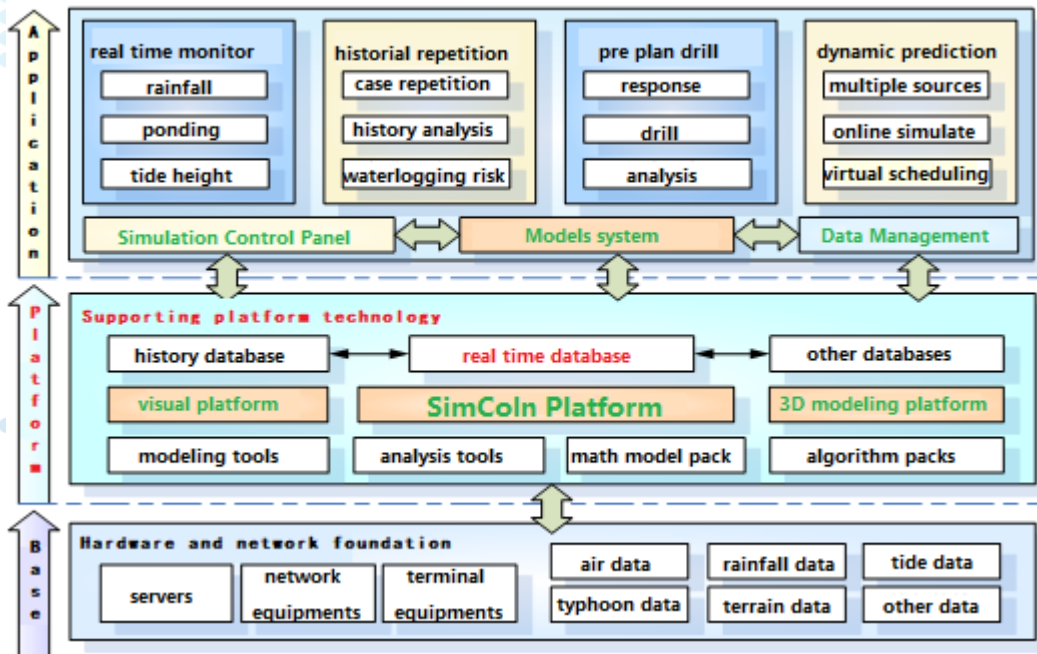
Application

real time monitor
rainfall
ponding
tide height

historial repetition
case repetition
history analysis
waterlogging risk

pre plan drill
response
drill
analysis

dynamic prediction
multiple sources
online simulate
virtual scheduling

Simulation Control Panel
Models system
Data Management

Platform

Supporting platform technology
history database
real time database
other databases
visual platform
SimColn Platform
3D modeling platform
modeling tools
analysis tools
math model pack
algorithm packs

Base

Hardware and network foundation
servers
network equipments
terminal equipments
air data
rainfall data
tide data
typhoon data
terrain data
other data